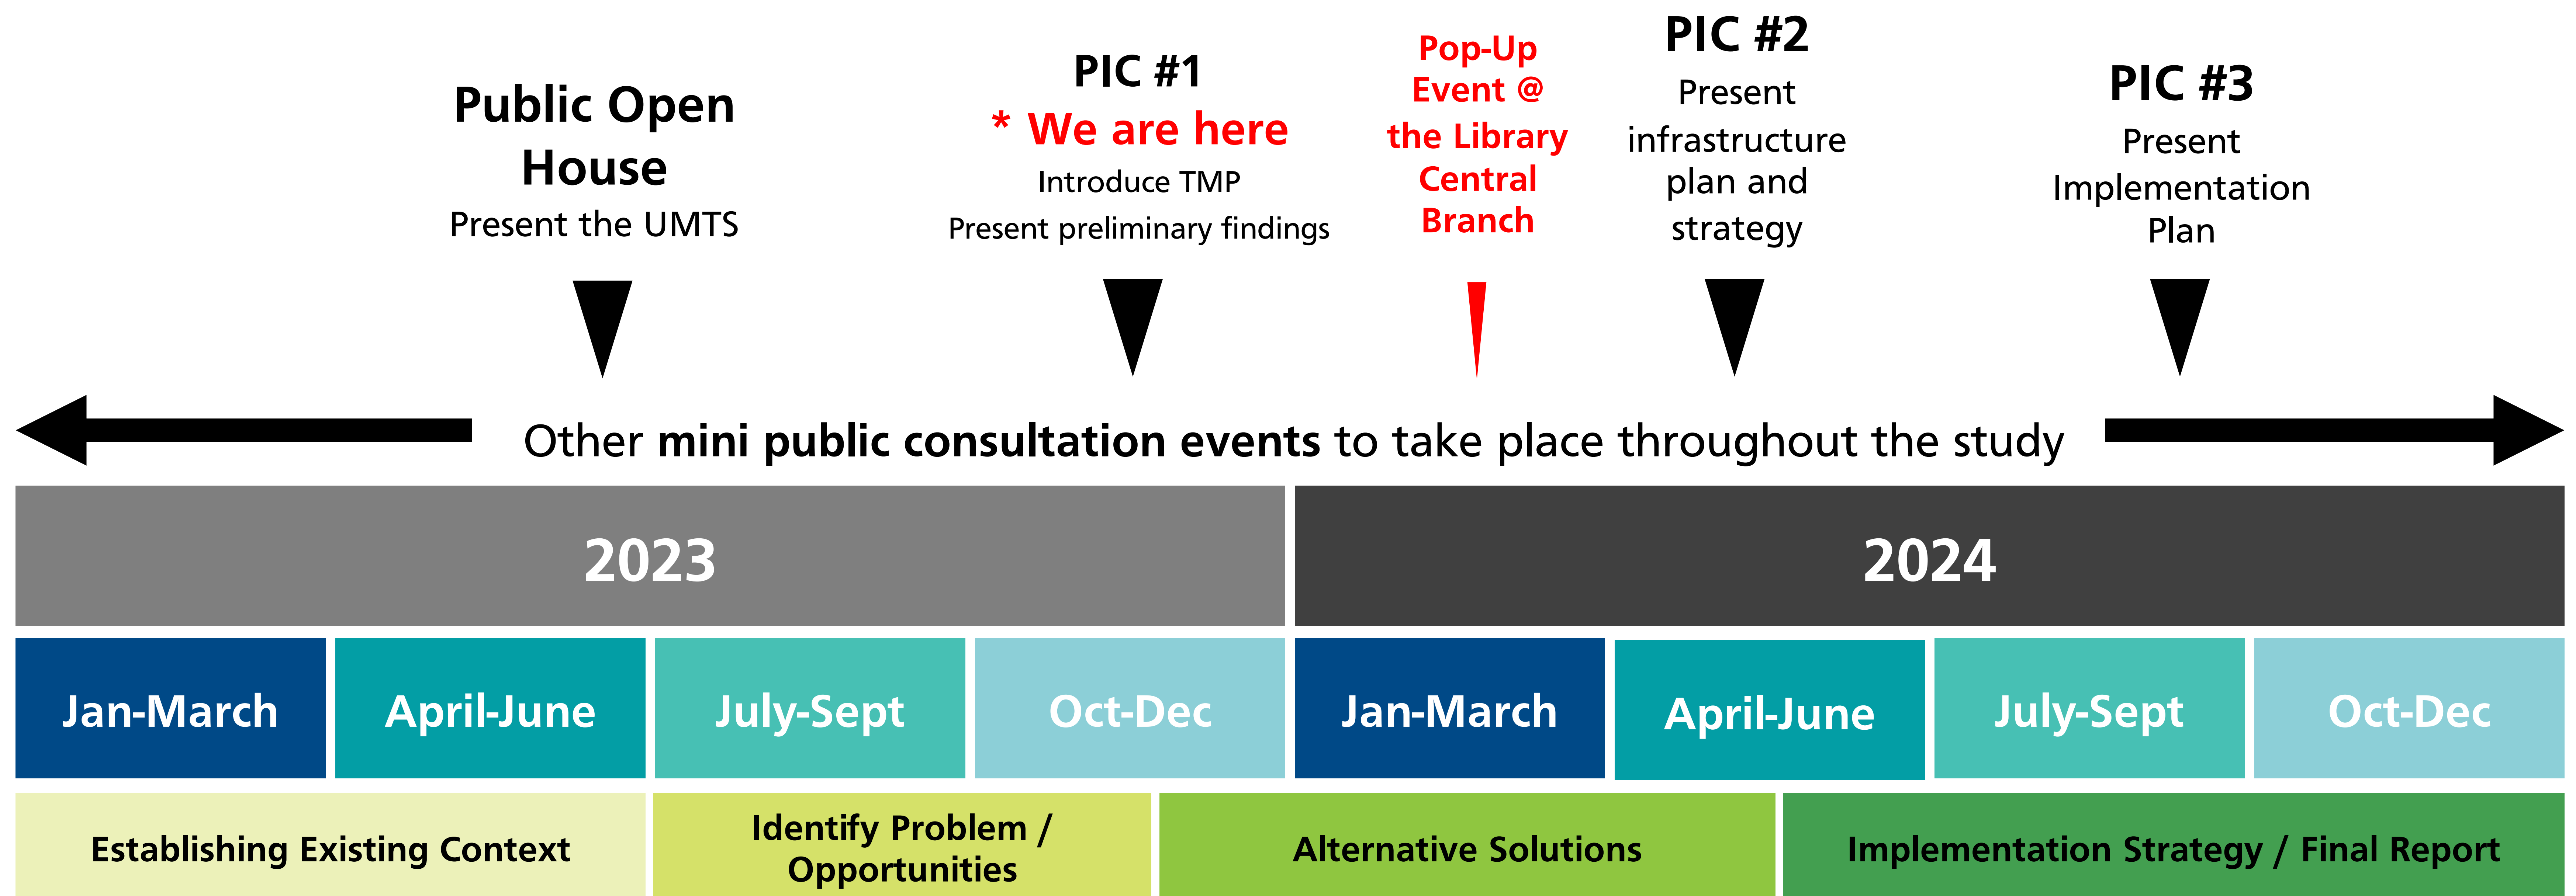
Public Open House
Present the UMTS

PIC #1
* We are here
Introduce TMP
Present preliminary findings

Pop-Up Event @ the Library Central Branch

PIC #2
Present infrastructure plan and strategy

PIC #3
Present Implementation Plan

Other **mini public consultation events** to take place throughout the study

| 2023 | | | | 2024 | | | |
|---|---|---|---|---|---|---|---|
| Jan-March | April-June | July-Sept | Oct-Dec | Jan-March | April-June | July-Sept | Oct-Dec |

Establishing Existing Context
Identify Problem / Opportunities
Alternative Solutions
Implementation Strategy / Final Report